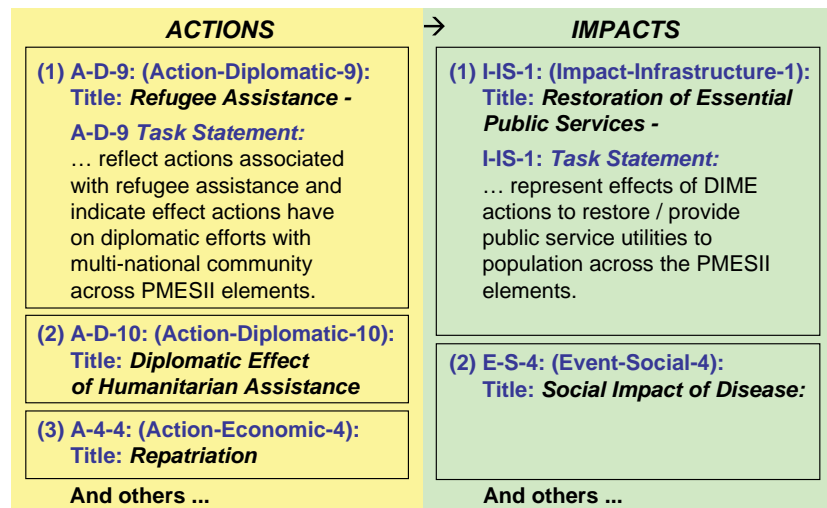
ACTIONS

→

IMPACTS

(1) A-D-9: (Action-Diplomatic-9):
Title: Refugee Assistance -

A-D-9 Task Statement:
… reflect actions associated with refugee assistance and indicate effect actions have on diplomatic efforts with multi-national community across PMESII elements.

(2) A-D-10: (Action-Diplomatic-10):
Title: Diplomatic Effect of Humanitarian Assistance

(3) A-4-4: (Action-Economic-4):
Title: Repatriation

And others ...

(1) I-IS-1: (Impact-Infrastructure-1):
Title: Restoration of Essential Public Services -

I-IS-1: Task Statement:
… represent effects of DIME actions to restore / provide public service utilities to population across the PMESII elements.

(2) E-S-4: (Event-Social-4):
Title: Social Impact of Disease:

And others ...